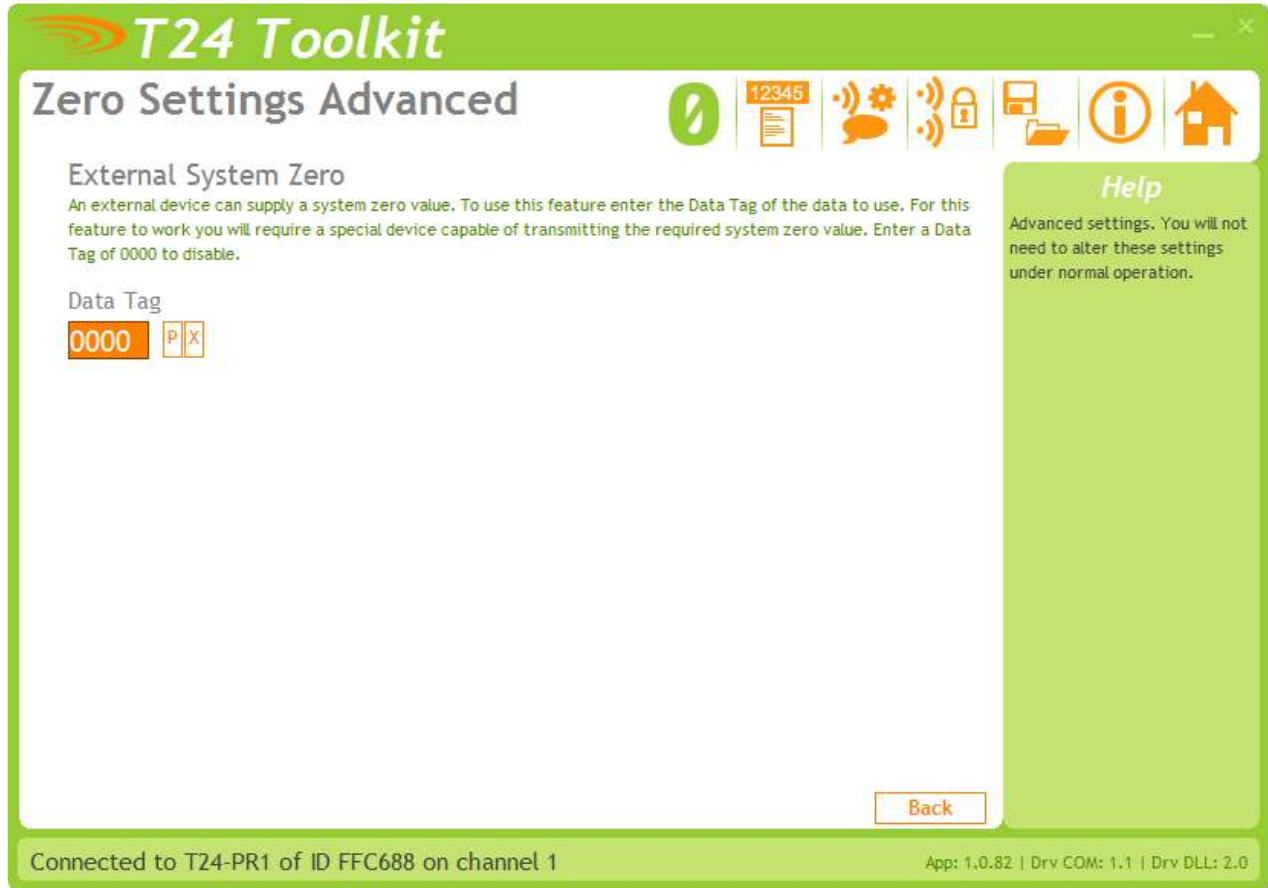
T24 Toolkit

Zero Settings Advanced

0

12345

External System Zero

An external device can supply a system zero value. To use this feature enter the Data Tag of the data to use. For this feature to work you will require a special device capable of transmitting the required system zero value. Enter a Data Tag of 0000 to disable.

Data Tag

0000 P X

Back

Help

Advanced settings. You will not need to alter these settings under normal operation.

Connected to T24-PR1 of ID FFC688 on channel 1

App: 1.0.82 | Drv COM: 1.1 | Drv DLL: 2.0